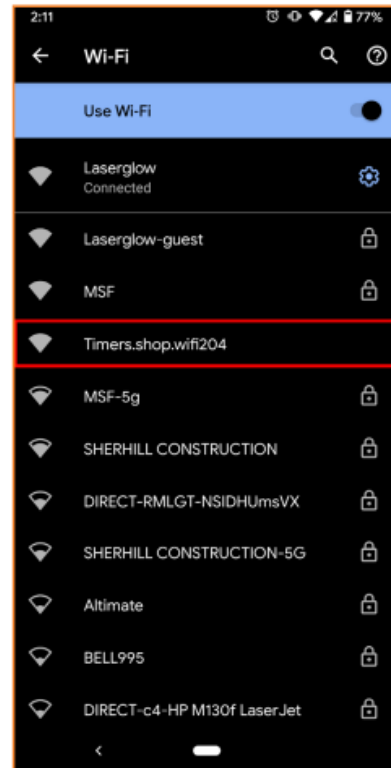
2:11

77%

Wi-Fi

Use Wi-Fi

Laserglow
Connected

Laserglow-guest

MSF

Timers.shop.wifi204

MSF-5g

SHERHILL CONSTRUCTION

DIRECT-RMLGT-NSIDHUmsVX

SHERHILL CONSTRUCTION-5G

Altimate

BELL995

DIRECT-c4-HP M130f LaserJet